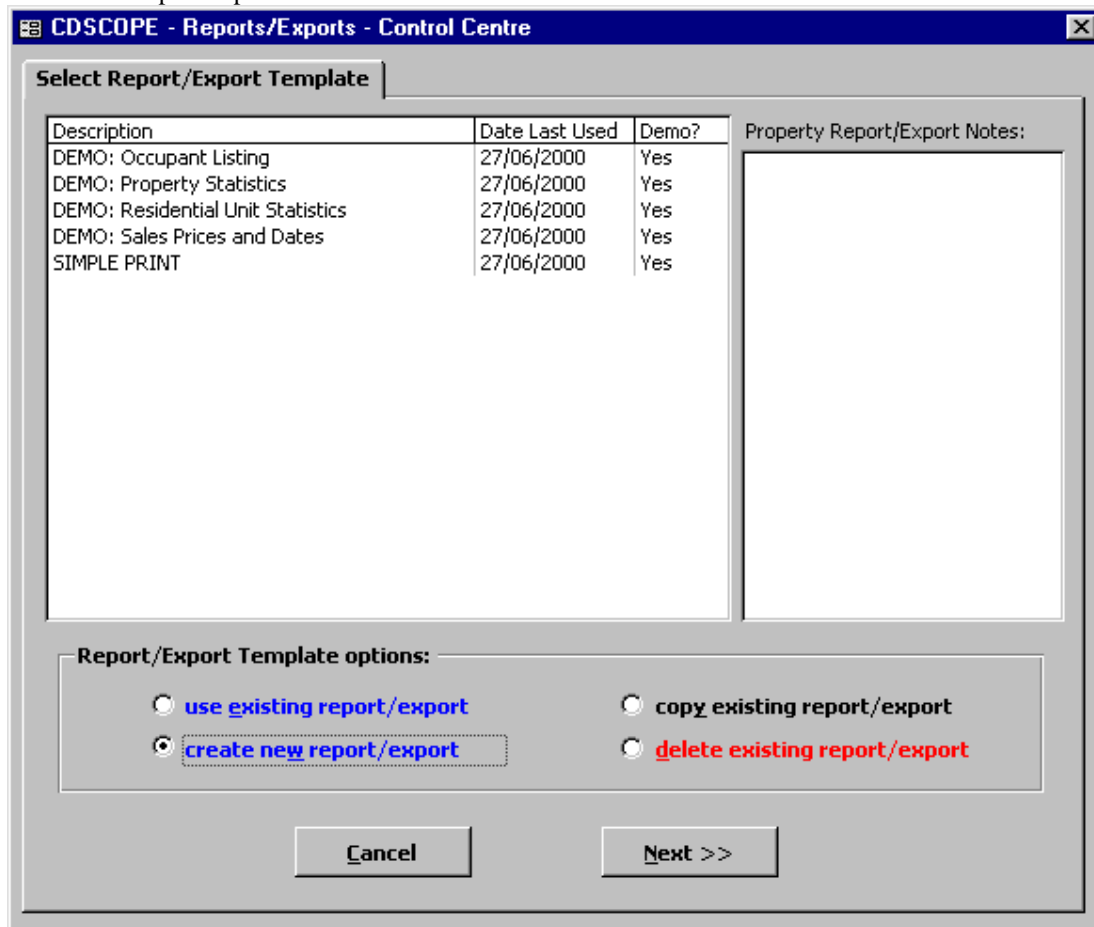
CDSCOPE - Reports/Exports - Control Centre

Select Report/Export Template

| Description | Date Last Used | Demo? |
|---|---|---|
| DEMO: Occupant Listing | 27/06/2000 | Yes |
| DEMO: Property Statistics | 27/06/2000 | Yes |
| DEMO: Residential Unit Statistics | 27/06/2000 | Yes |
| DEMO: Sales Prices and Dates | 27/06/2000 | Yes |
| SIMPLE PRINT | 27/06/2000 | Yes |

Property Report/Export Notes:

Report/Export Template options:

use existing report/export

copy existing report/export

create new report/export

delete existing report/export

Cancel

Next >>